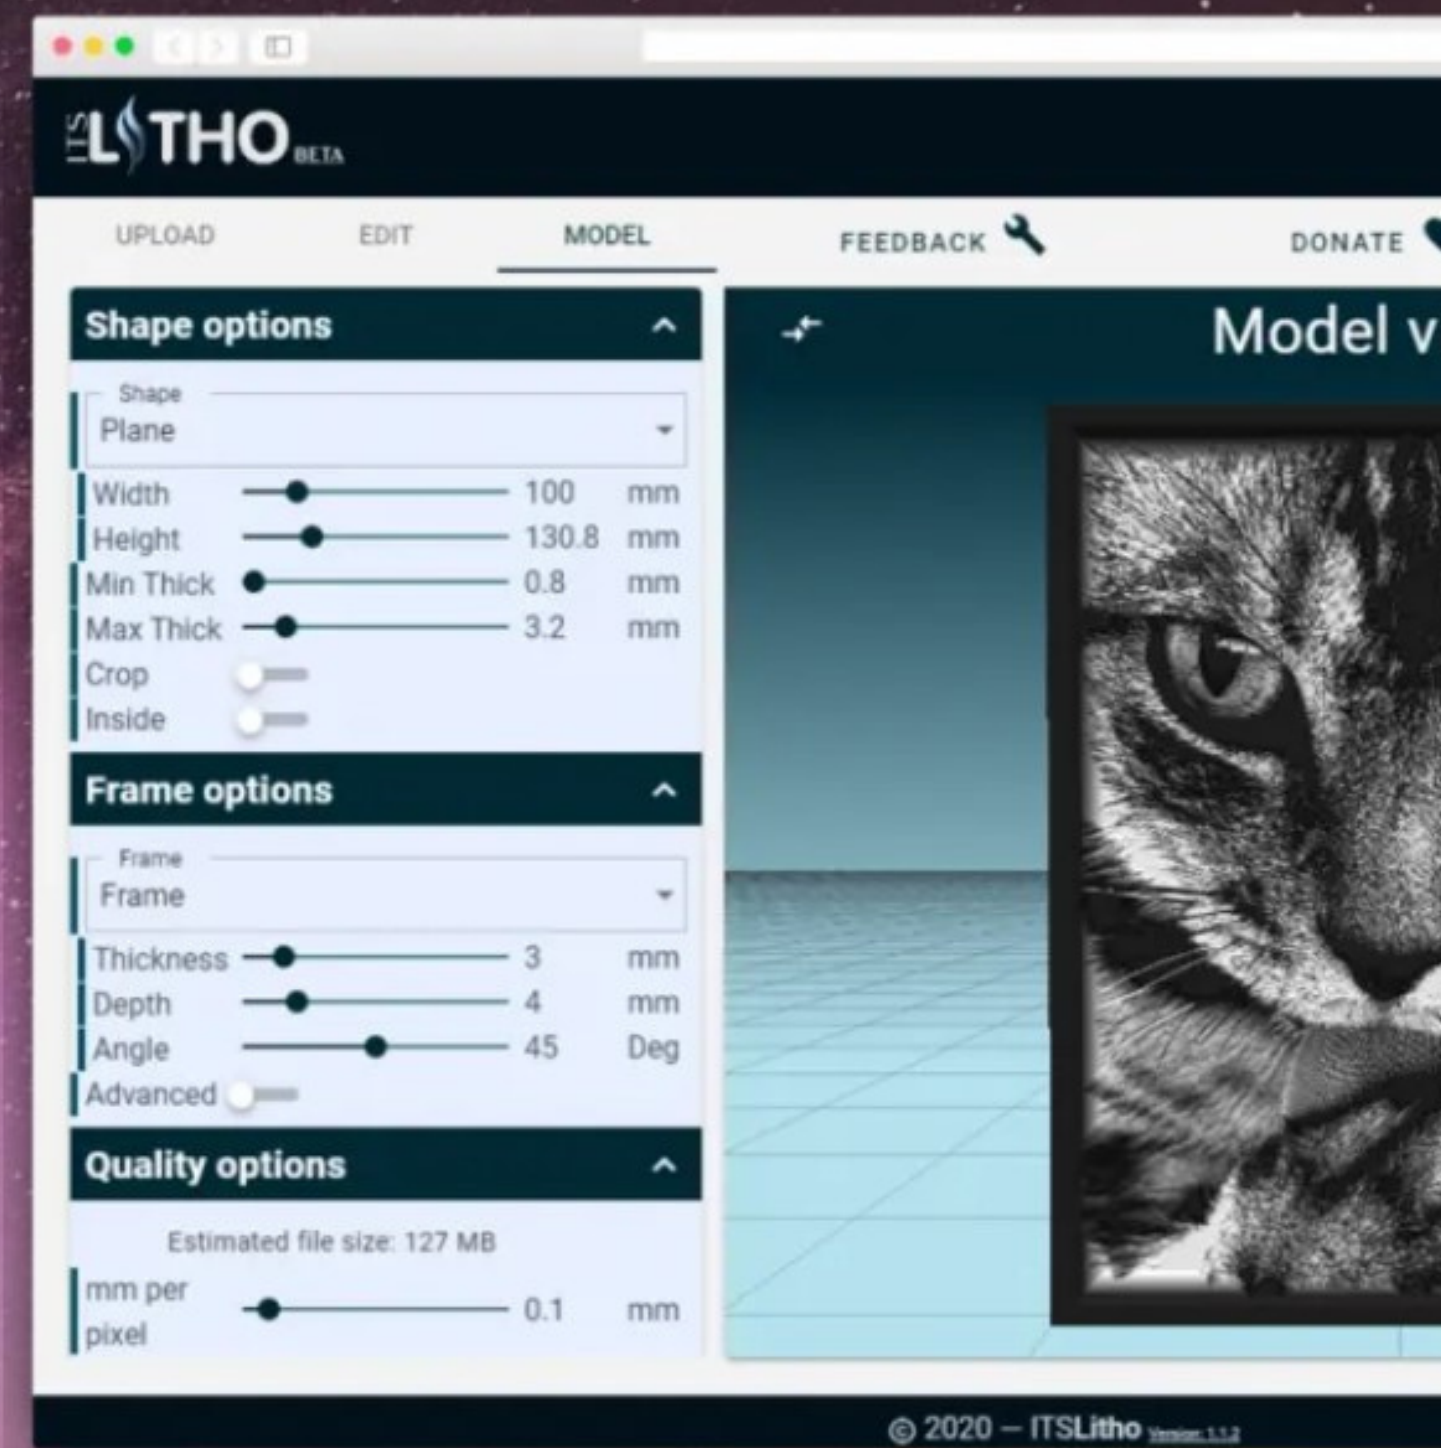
ITS LITHO BETA

UPLOAD EDIT MODEL FEEDBACK DONATE

Shape options

Shape
Plane

Width 100 mm
Height 130.8 mm
Min Thick 0.8 mm
Max Thick 3.2 mm
Crop
Inside

Frame options

Frame
Frame

Thickness 3 mm
Depth 4 mm
Angle 45 Deg
Advanced

Quality options

Estimated file size: 127 MB

mm per pixel 0.1 mm

Model v

© 2020 – ITSLitho Version: 1.1.2